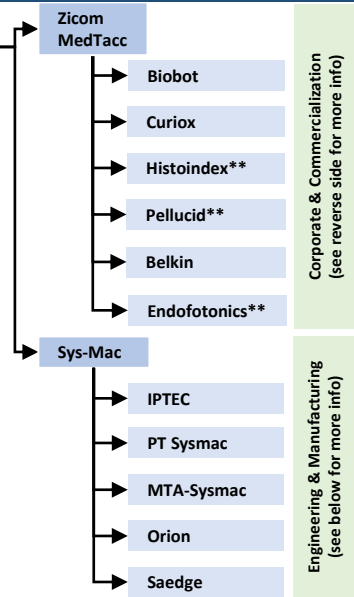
Zicom MedTacc

Biobot

Curiox

Histoindex**

Pellucid**

Belkin

Endofotonics**

Corporate & Commercialization (see reverse side for more info)

Sys-Mac

IPTEC

PT Sysmac

MTA-Sysmac

Orion

Saedge

Engineering & Manufacturing (see below for more info)